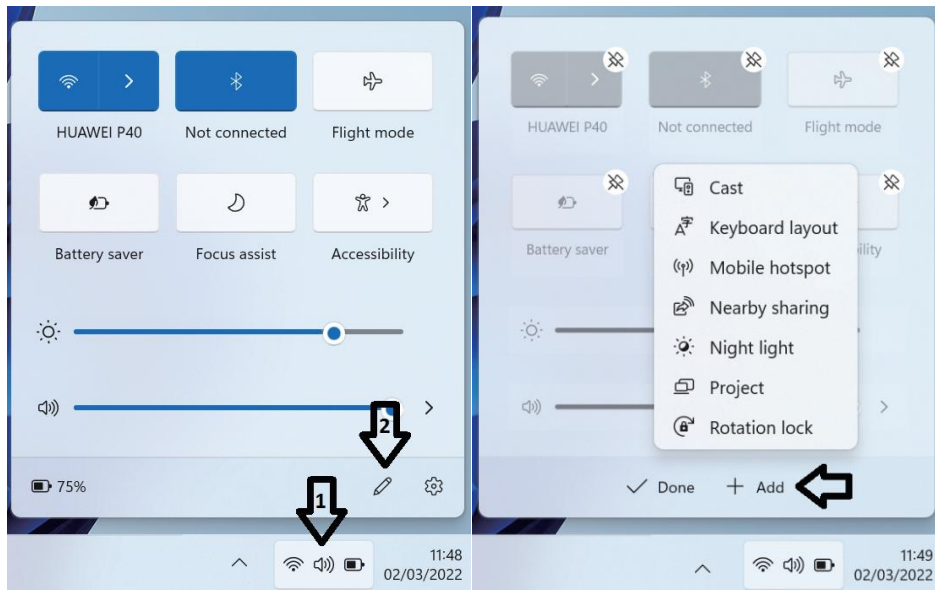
HUAWEI P40
Not connected
Flight mode
Battery saver
Focus assist
Accessibility
2
75%
1
11:48
02/03/2022

HUAWEI P40
Not connected
Flight mode
Battery saver
ility
Cast
Keyboard layout
Mobile hotspot
Nearby sharing
Night light
Project
Rotation lock
Done
+ Add
11:49
02/03/2022